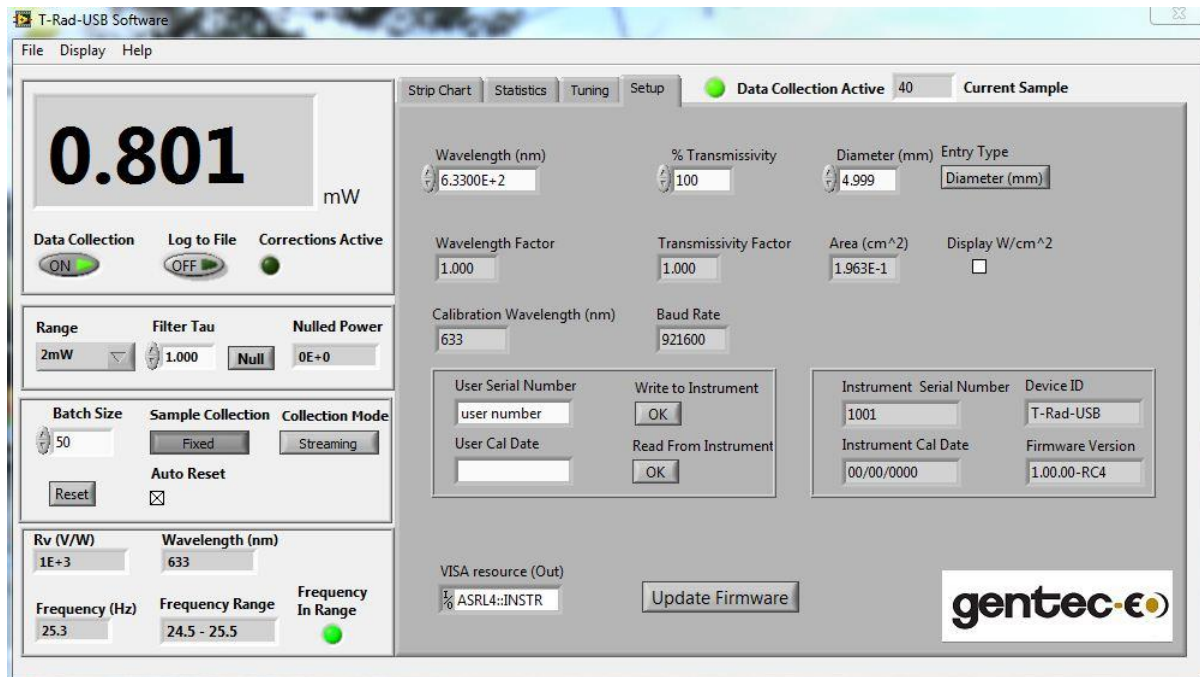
T-Rad-USB Software

File Display Help

0.801

mW

Data Collection
ON

Log to File
OFF

Corrections Active

Range
2mW

Filter Tau
1.000

Null

Nulled Power
0E+0

Batch Size
50

Sample Collection
Fixed

Collection Mode
Streaming

Auto Reset
☒

Reset

Rv (V/W)
1E+3

Wavelength (nm)
633

Frequency (Hz)
25.3

Frequency Range
24.5 - 25.5

Frequency In Range

Strip Chart | Statistics | Tuning | Setup

Data Collection Active 40 Current Sample

Wavelength (nm)
6.3300E+2

% Transmissivity
100

Diameter (mm)
4.999

Entry Type
Diameter (mm)

Wavelength Factor
1.000

Transmissivity Factor
1.000

Area (cm^2)
1.963E-1

Display W/cm^2
☐

Calibration Wavelength (nm)
633

Baud Rate
921600

User Serial Number
user number

Write to Instrument
OK

User Cal Date

Read From Instrument
OK

Instrument Serial Number
1001

Device ID
T-Rad-USB

Instrument Cal Date
00/00/0000

Firmware Version
1.00.00-RC4

VISA resource (Out)
ASRL4::INSTR

Update Firmware

gentec-eo